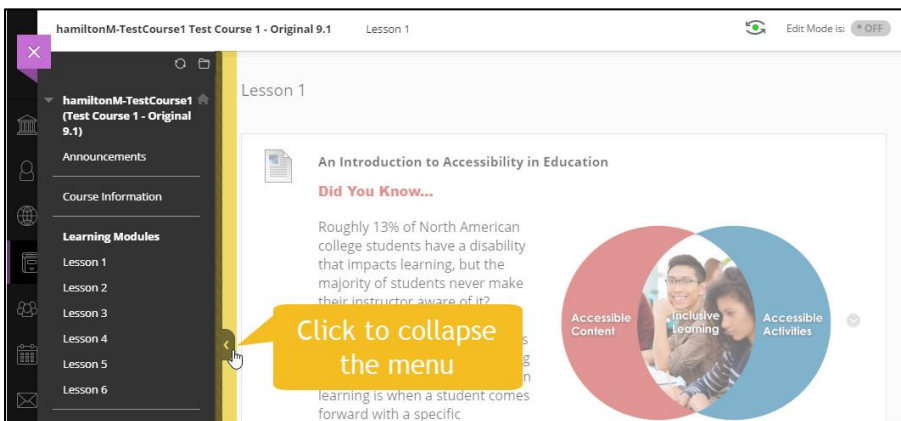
hamiltonM-TestCourse1 Test Course 1 - Original 9.1

Lesson 1

Edit Mode is: OFF

hamiltonM-TestCourse1 (Test Course 1 - Original 9.1)

Announcements

Course Information

Learning Modules

Lesson 1

Lesson 2

Lesson 3

Lesson 4

Lesson 5

Lesson 6

Lesson 1

An Introduction to Accessibility in Education

Did You Know...

Roughly 13% of North American college students have a disability that impacts learning, but the majority of students never make their instructor aware of it?

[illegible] learning is when a student comes forward with a specific

Click to collapse the menu

Accessible Content

Inclusive Learning

Accessible Activities